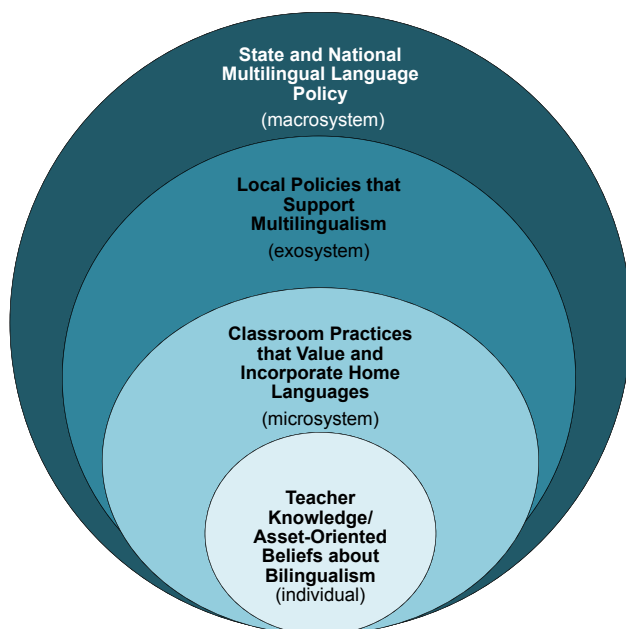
State and National Multilingual Language Policy
(macrosystem)

Local Policies that Support Multilingualism
(exosystem)

Classroom Practices that Value and Incorporate Home Languages
(microsystem)

Teacher Knowledge/ Asset-Oriented Beliefs about Bilingualism
(individual)